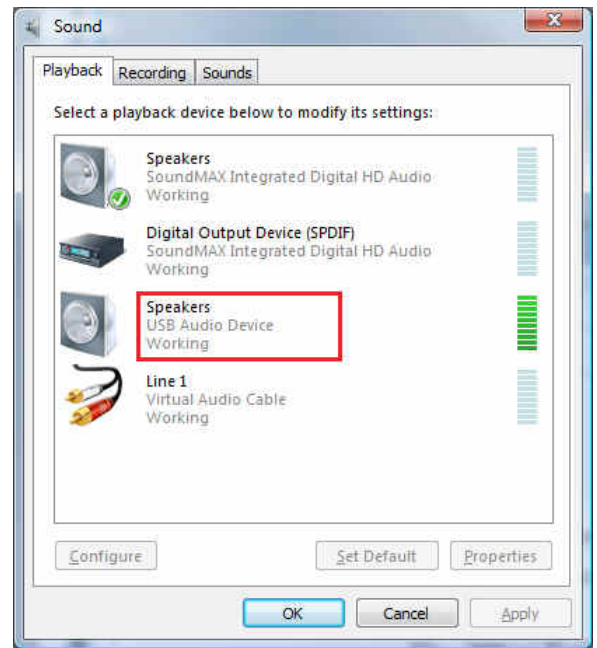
Sound

Playback Recording Sounds

Select a playback device below to modify its settings:

Speakers
SoundMAX Integrated Digital HD Audio
Working

Digital Output Device (SPDIF)
SoundMAX Integrated Digital HD Audio
Working

Speakers
USB Audio Device
Working

Line 1
Virtual Audio Cable
Working

Configure Set Default Properties

OK Cancel Apply